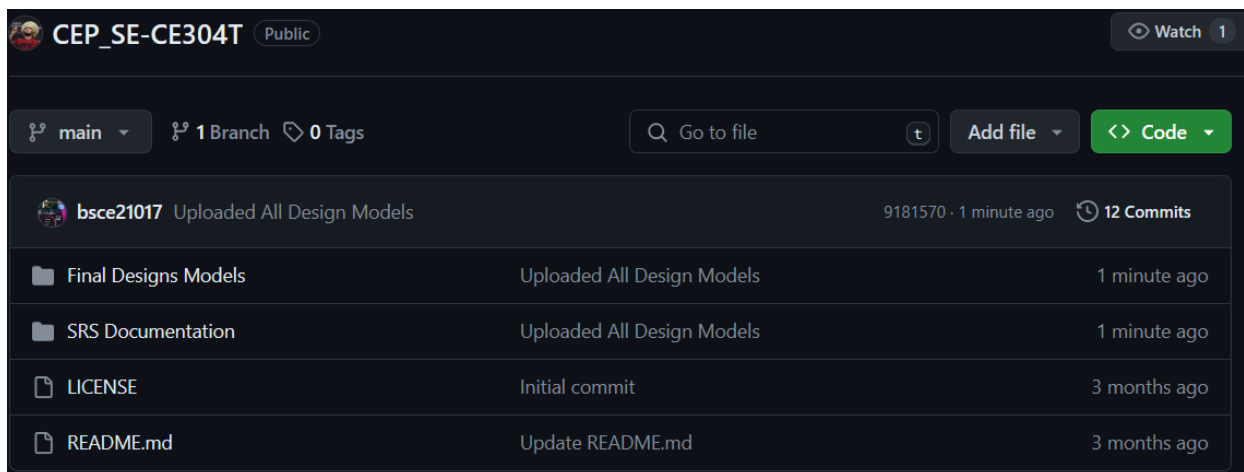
CEP_SE-CE304T Public

Watch 1

main

1 Branch 0 Tags

Go to file t

Add file

<> Code

bsce21017 Uploaded All Design Models

9181570 · 1 minute ago 12 Commits

| | | |
|---|---|---|
| Final Designs Models | Uploaded All Design Models | 1 minute ago |
| SRS Documentation | Uploaded All Design Models | 1 minute ago |
| LICENSE | Initial commit | 3 months ago |
| README.md | Update README.md | 3 months ago |